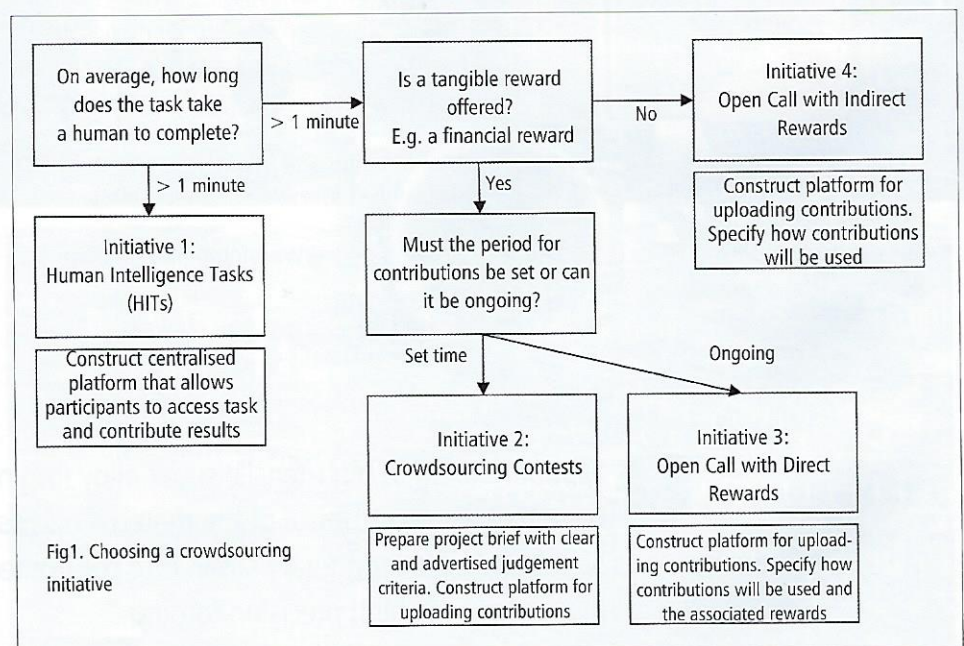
On average, how long does the task take a human to complete?

> 1 minute

> 1 minute

Is a tangible reward offered? E.g. a financial reward

No

Initiative 4: Open Call with Indirect Rewards

Construct platform for uploading contributions. Specify how contributions will be used

Yes

Initiative 1: Human Intelligence Tasks (HITs)

Construct centralised platform that allows participants to access task and contribute results

Must the period for contributions be set or can it be ongoing?

Set time

Ongoing

Initiative 2: Crowdsourcing Contests

Prepare project brief with clear and advertised judgement criteria. Construct platform for uploading contributions

Initiative 3: Open Call with Direct Rewards

Construct platform for uploading contributions. Specify how contributions will be used and the associated rewards

Fig1. Choosing a crowdsourcing initiative